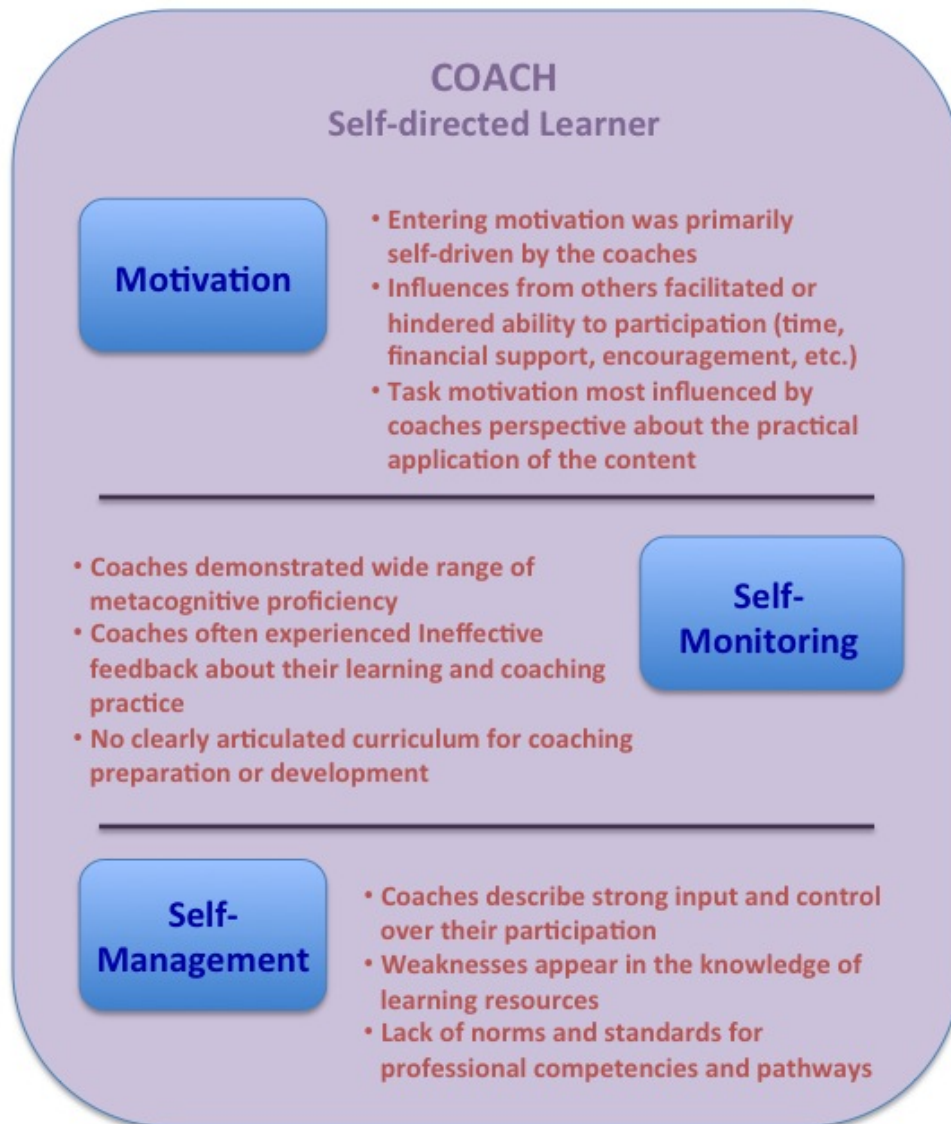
COACH
Self-directed Learner

Motivation

• Entering motivation was primarily self-driven by the coaches
• Influences from others facilitated or hindered ability to participation (time, financial support, encouragement, etc.)
• Task motivation most influenced by coaches perspective about the practical application of the content

• Coaches demonstrated wide range of metacognitive proficiency
• Coaches often experienced Ineffective feedback about their learning and coaching practice
• No clearly articulated curriculum for coaching preparation or development

Self-Monitoring

Self-Management

• Coaches describe strong input and control over their participation
• Weaknesses appear in the knowledge of learning resources
• Lack of norms and standards for professional competencies and pathways